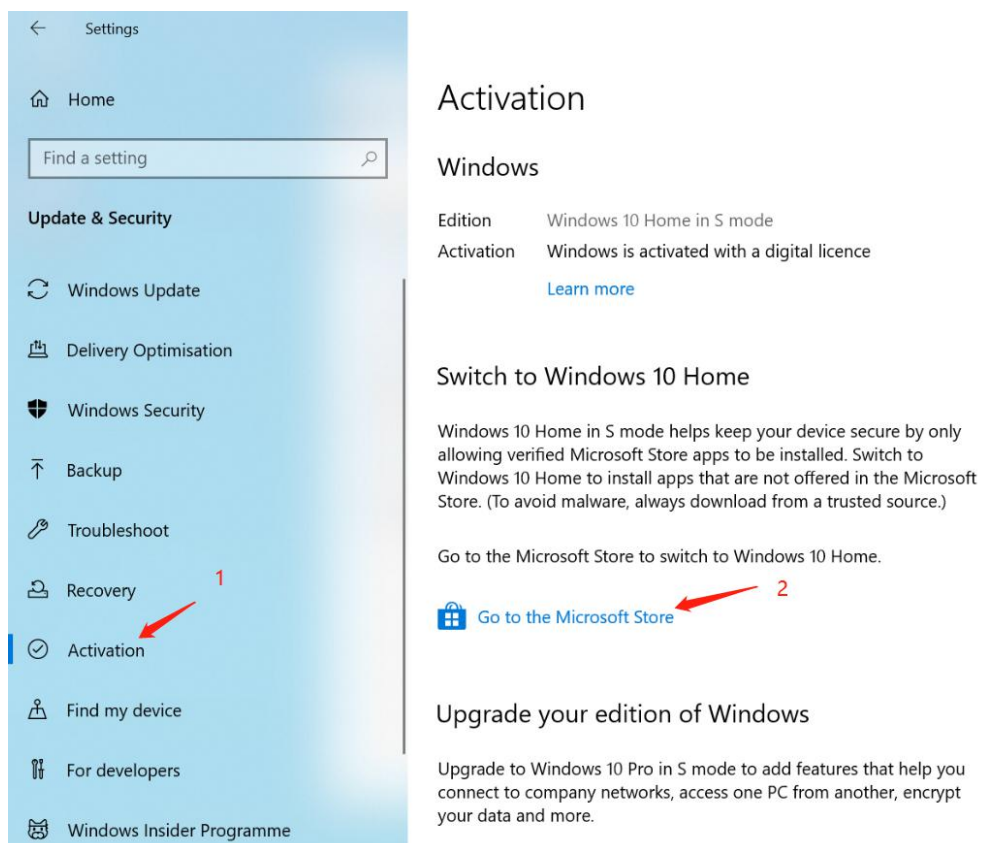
Settings

Home

Find a setting

Update & Security

Windows Update

Delivery Optimisation

Windows Security

Backup

Troubleshoot

Recovery

1

Activation

Find my device

For developers

Windows Insider Programme

Activation

Windows

| Edition | Windows 10 Home in S mode |
|---|---|
| Activation | Windows is activated with a digital licence |

Learn more

Switch to Windows 10 Home

Windows 10 Home in S mode helps keep your device secure by only allowing verified Microsoft Store apps to be installed. Switch to Windows 10 Home to install apps that are not offered in the Microsoft Store. (To avoid malware, always download from a trusted source.)

Go to the Microsoft Store to switch to Windows 10 Home.

Go to the Microsoft Store

2

Upgrade your edition of Windows

Upgrade to Windows 10 Pro in S mode to add features that help you connect to company networks, access one PC from another, encrypt your data and more.